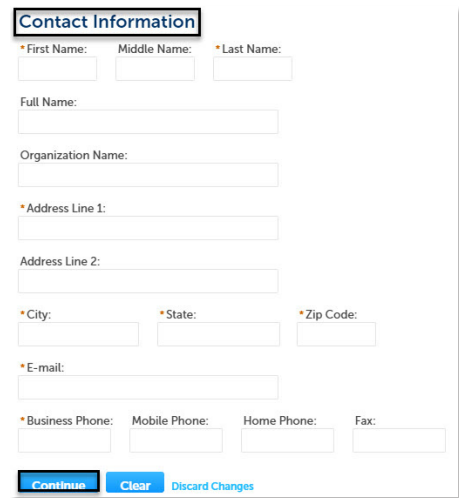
Contact Information

*First Name: Middle Name: *Last Name:

Full Name:

Organization Name:

*Address Line 1:

Address Line 2:

*City: *State: *Zip Code:

*E-mail:

*Business Phone: Mobile Phone: Home Phone: Fax:

Continue Clear Discard Changes